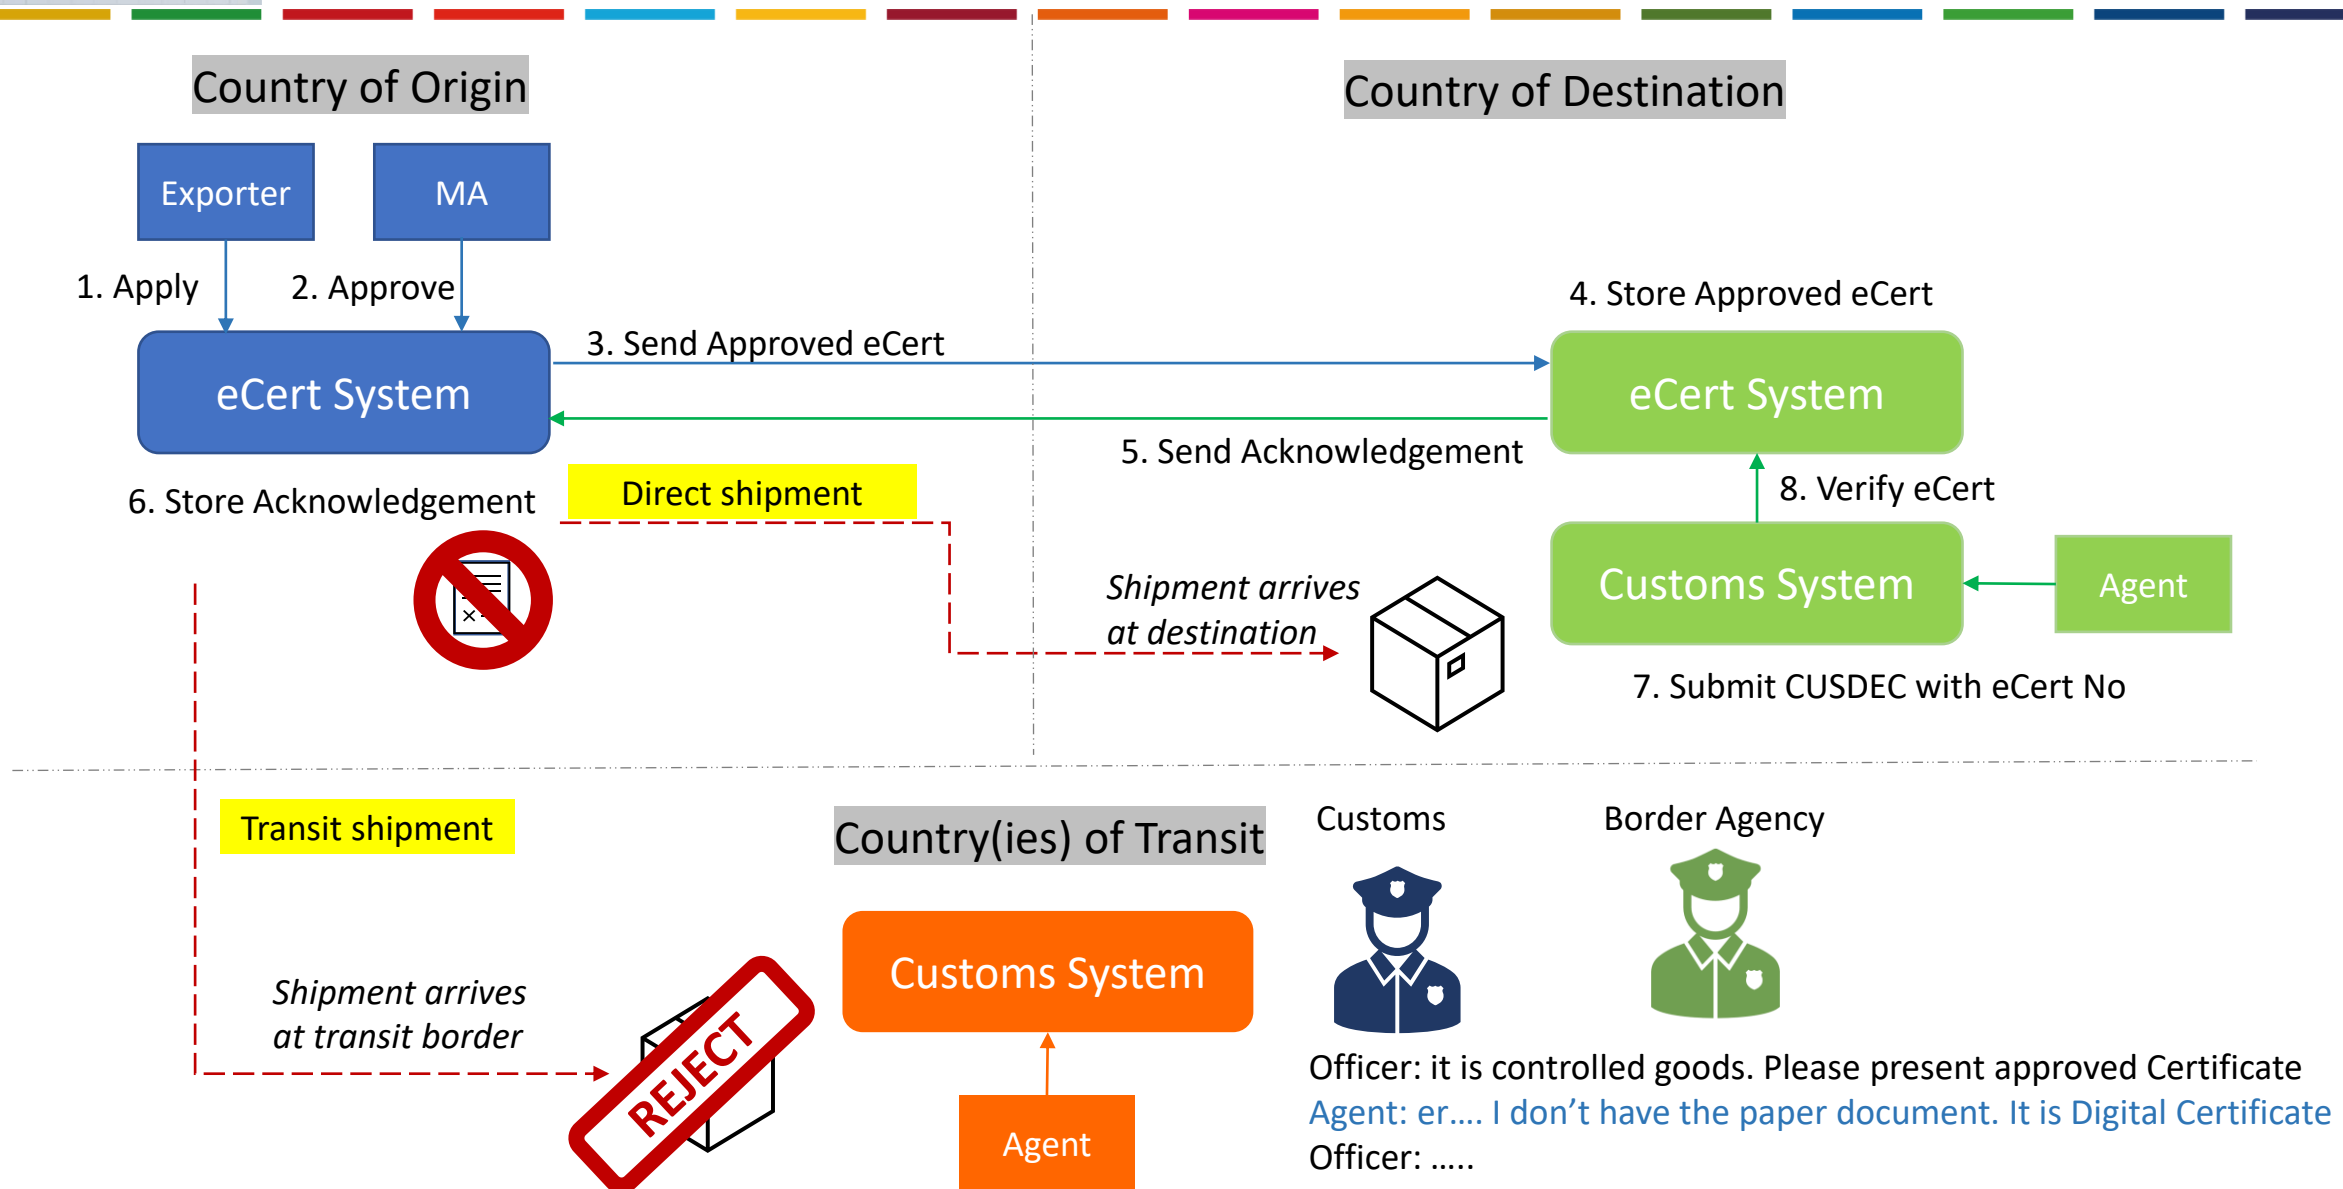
Country of Origin

Exporter

MA

1. Apply

2. Approve

eCert System

3. Send Approved eCert

6. Store Acknowledgement

Direct shipment

Country of Destination

4. Store Approved eCert

eCert System

5. Send Acknowledgement

8. Verify eCert

Customs System

Agent

Shipment arrives at destination

7. Submit CUSDEC with eCert No

Transit shipment

Country(ies) of Transit

Customs

Border Agency

Shipment arrives at transit border

REJECT

Customs System

Agent

Officer: it is controlled goods. Please present approved Certificate
Agent: er…. I don’t have the paper document. It is Digital Certificate
Officer: …..